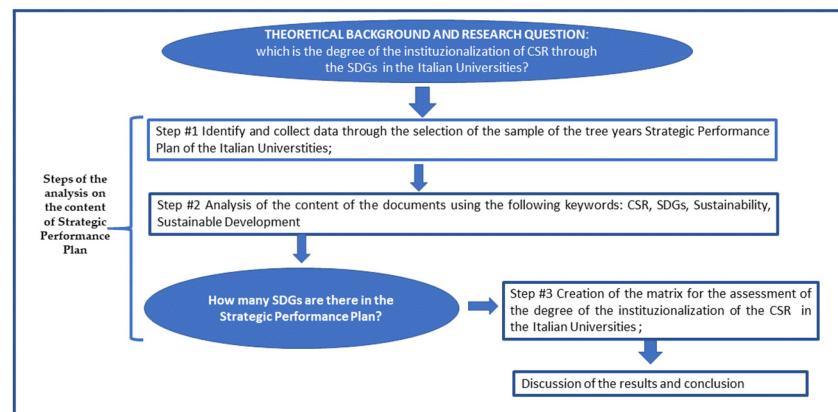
THEORETICAL BACKGROUND AND RESEARCH QUESTION: which is the degree of the instituzionalization of CSR through the SDGs in the Italian Universities?

Steps of the analysis on the content of Strategic Performance Plan

Step #1 Identify and collect data through the selection of the sample of the tree years Strategic Performance Plan of the Italian Universtities;

Step #2 Analysis of the content of the documents using the following keywords: CSR, SDGs, Sustainability, Sustainable Development

How many SDGs are there in the Strategic Performance Plan?

Step #3 Creation of the matrix for the assessment of the degree of the instituzionalization of the CSR in the Italian Universities ;

Discussion of the results and conclusion